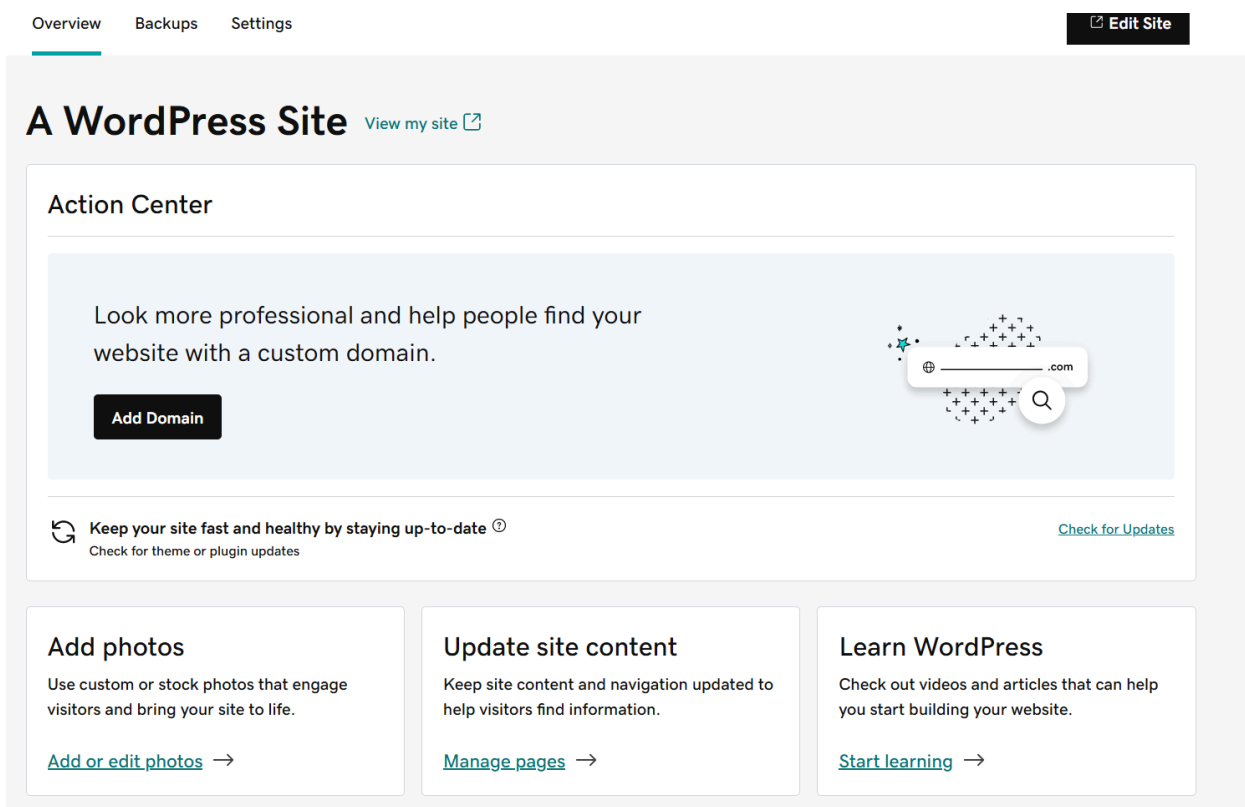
Overview Backups Settings

Edit Site

A WordPress Site View my site

Action Center

Look more professional and help people find your website with a custom domain.

Add Domain

.com

Keep your site fast and healthy by staying up-to-date

Check for theme or plugin updates

Check for Updates

Add photos

Use custom or stock photos that engage visitors and bring your site to life.

Add or edit photos →

Update site content

Keep site content and navigation updated to help visitors find information.

Manage pages →

Learn WordPress

Check out videos and articles that can help you start building your website.

Start learning →